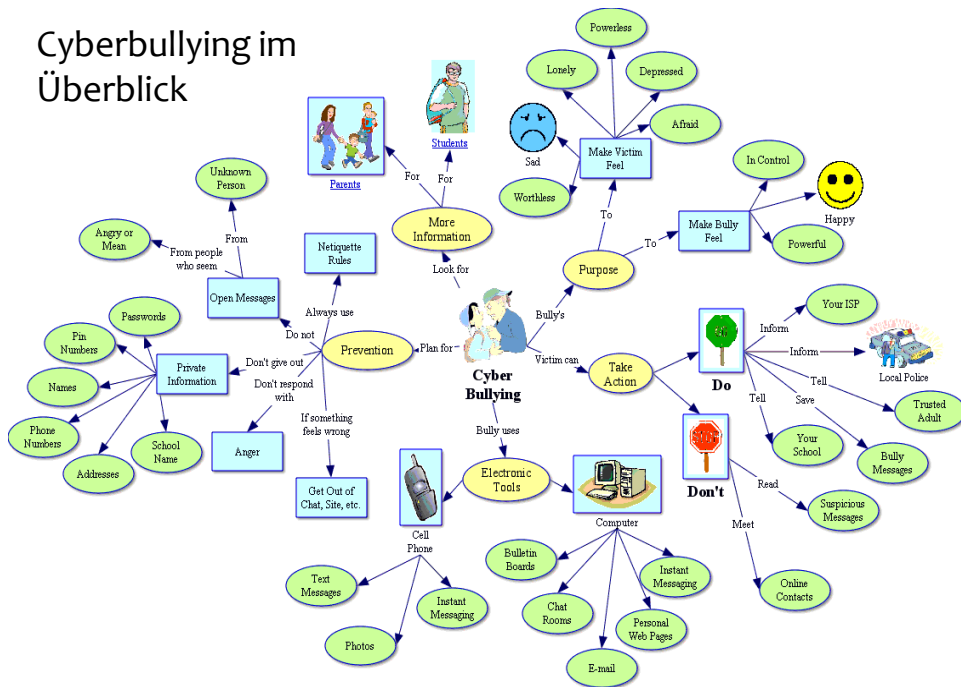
Cyberbullying im Überblick

Cyber Bullying

Plan for
Prevention
Do not
Open Messages
From
Unknown Person
From people who seem
Angry or Mean
Always use
Netiquette Rules
Don't give out
Private Information
Passwords
Pin Numbers
Names
Phone Numbers
Addresses
School Name
Don't respond with
Anger
If something feels wrong
Get Out of Chat, Site, etc.

Look for
More Information
For
Parents
For
Students

Bully's
Purpose
To
Make Victim Feel
Powerless
Lonely
Depressed
Afraid
Sad
Worthless
To
Make Bully Feel
In Control
Happy
Powerful

Victim can
Take Action
Do
Inform
Your ISP
Inform
Local Police
Tell
Trusted Adult
Tell
Your School
Save
Bully Messages
Don't
Read
Suspicious Messages
Meet
Online Contacts

Bully uses
Electronic Tools
Cell Phone
Text Messages
Photos
Instant Messaging
Computer
Bulletin Boards
Chat Rooms
E-mail
Personal Web Pages
Instant Messaging